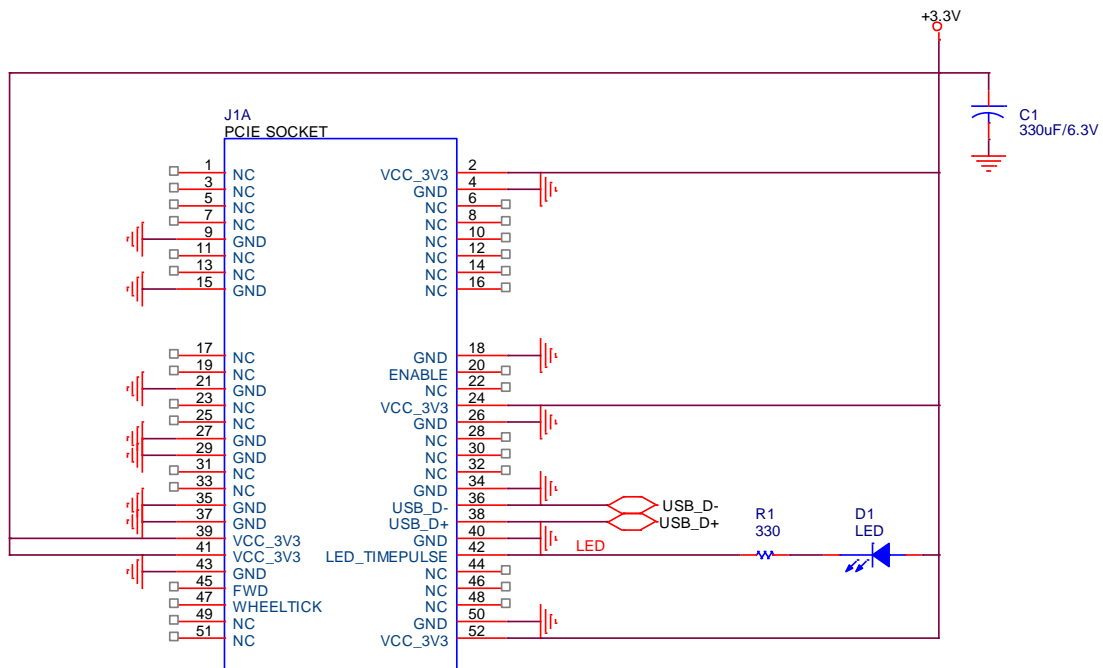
+3.3V

C1
330uF/6.3V

J1A
PCIE SOCKET

1 NC
3 NC
5 NC
7 NC
9 GND
11 NC
13 NC
15 GND
17 NC
19 NC
21 GND
23 NC
25 NC
27 GND
29 GND
31 NC
33 NC
35 GND
37 GND
39 VCC_3V3
41 VCC_3V3
43 GND
45 FWD
47 WHEELTICK
49 NC
51 NC

VCC_3V3 2
GND 4
NC 6
NC 8
NC 10
NC 12
NC 14
NC 16
GND 18
ENABLE 20
NC 22
VCC_3V3 24
GND 26
NC 28
NC 30
NC 32
GND 34
USB_D- 36
USB_D+ 38
GND 40
LED_TIMEPULSE 42
NC 44
NC 46
NC 48
GND 50
VCC_3V3 52

USB_D-
USB_D+
LED
R1
330
D1
LED